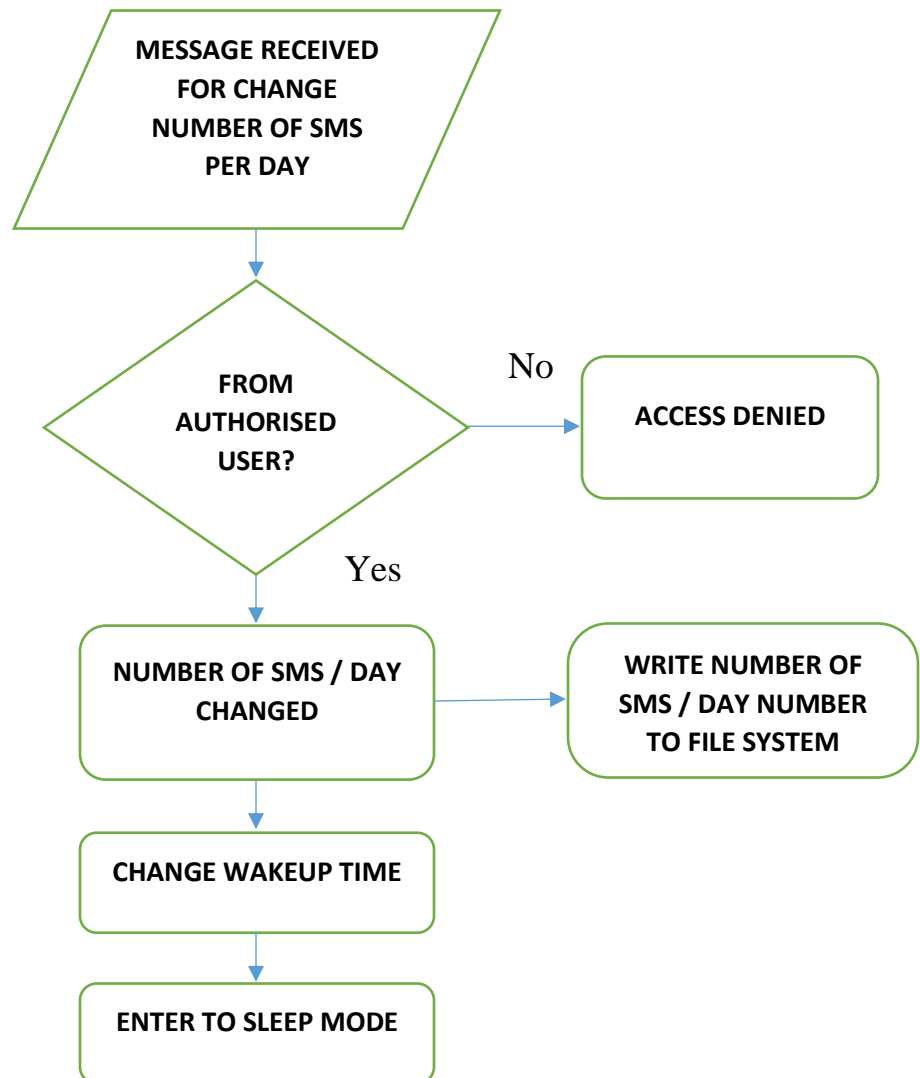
MESSAGE RECEIVED FOR CHANGE NUMBER OF SMS PER DAY

FROM AUTHORISED USER?

No

ACCESS DENIED

Yes

NUMBER OF SMS / DAY CHANGED

WRITE NUMBER OF SMS / DAY NUMBER TO FILE SYSTEM

CHANGE WAKEUP TIME

ENTER TO SLEEP MODE